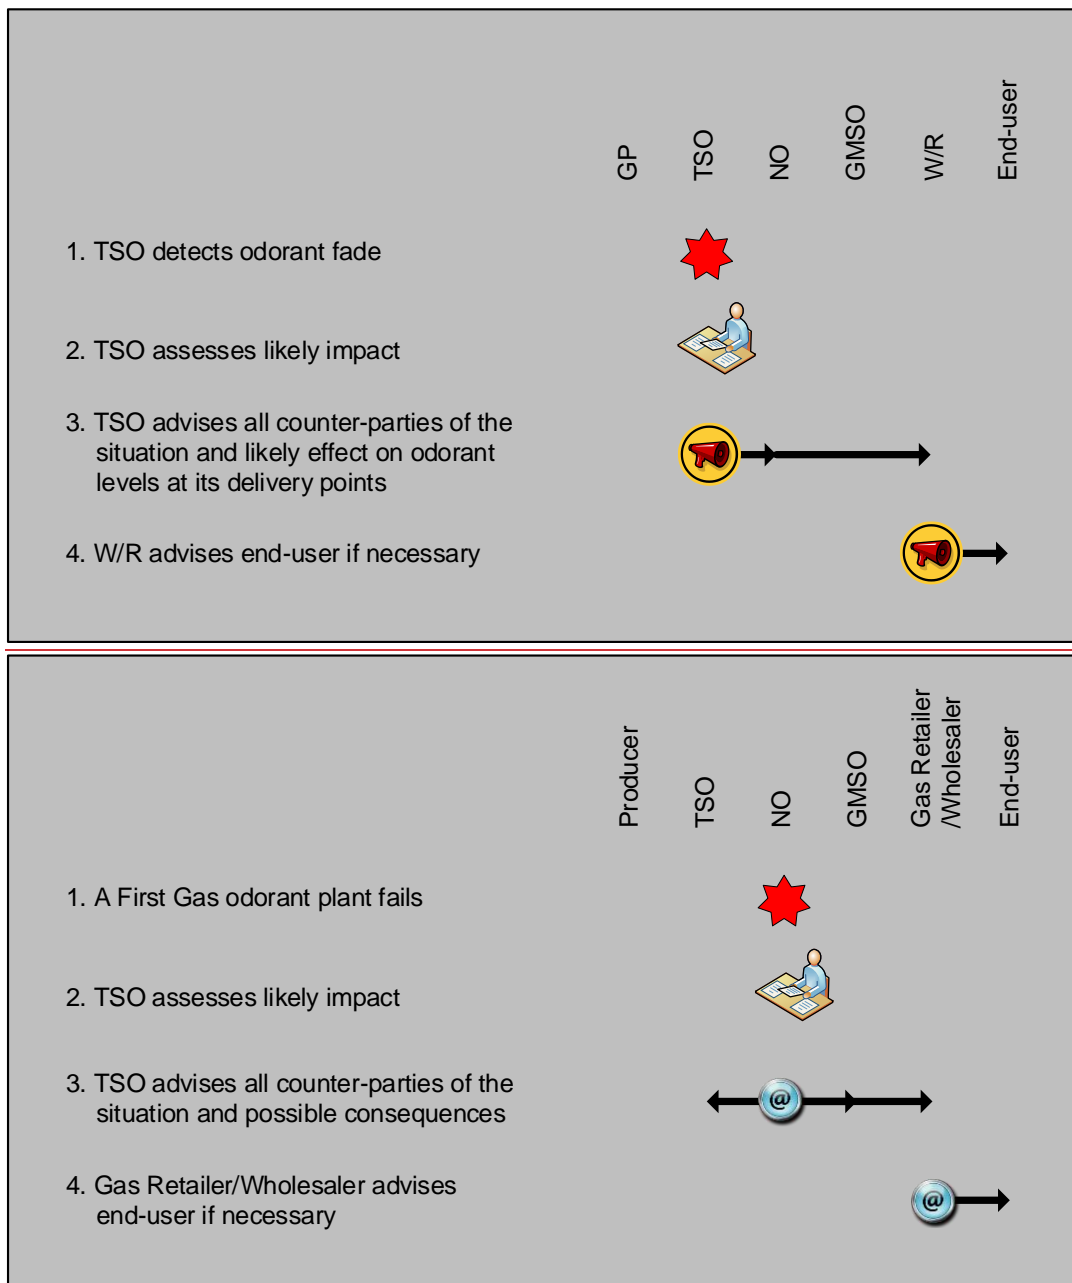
GP
TSO
NO
GMSO
W/R
End-user

1. TSO detects odorant fade

2. TSO assesses likely impact

3. TSO advises all counter-parties of the situation and likely effect on odorant levels at its delivery points

4. W/R advises end-user if necessary

Producer
TSO
NO
GMSO
Gas Retailer /Wholesaler
End-user

1. A First Gas odorant plant fails

2. TSO assesses likely impact

3. TSO advises all counter-parties of the situation and possible consequences

4. Gas Retailer/Wholesaler advises end-user if necessary